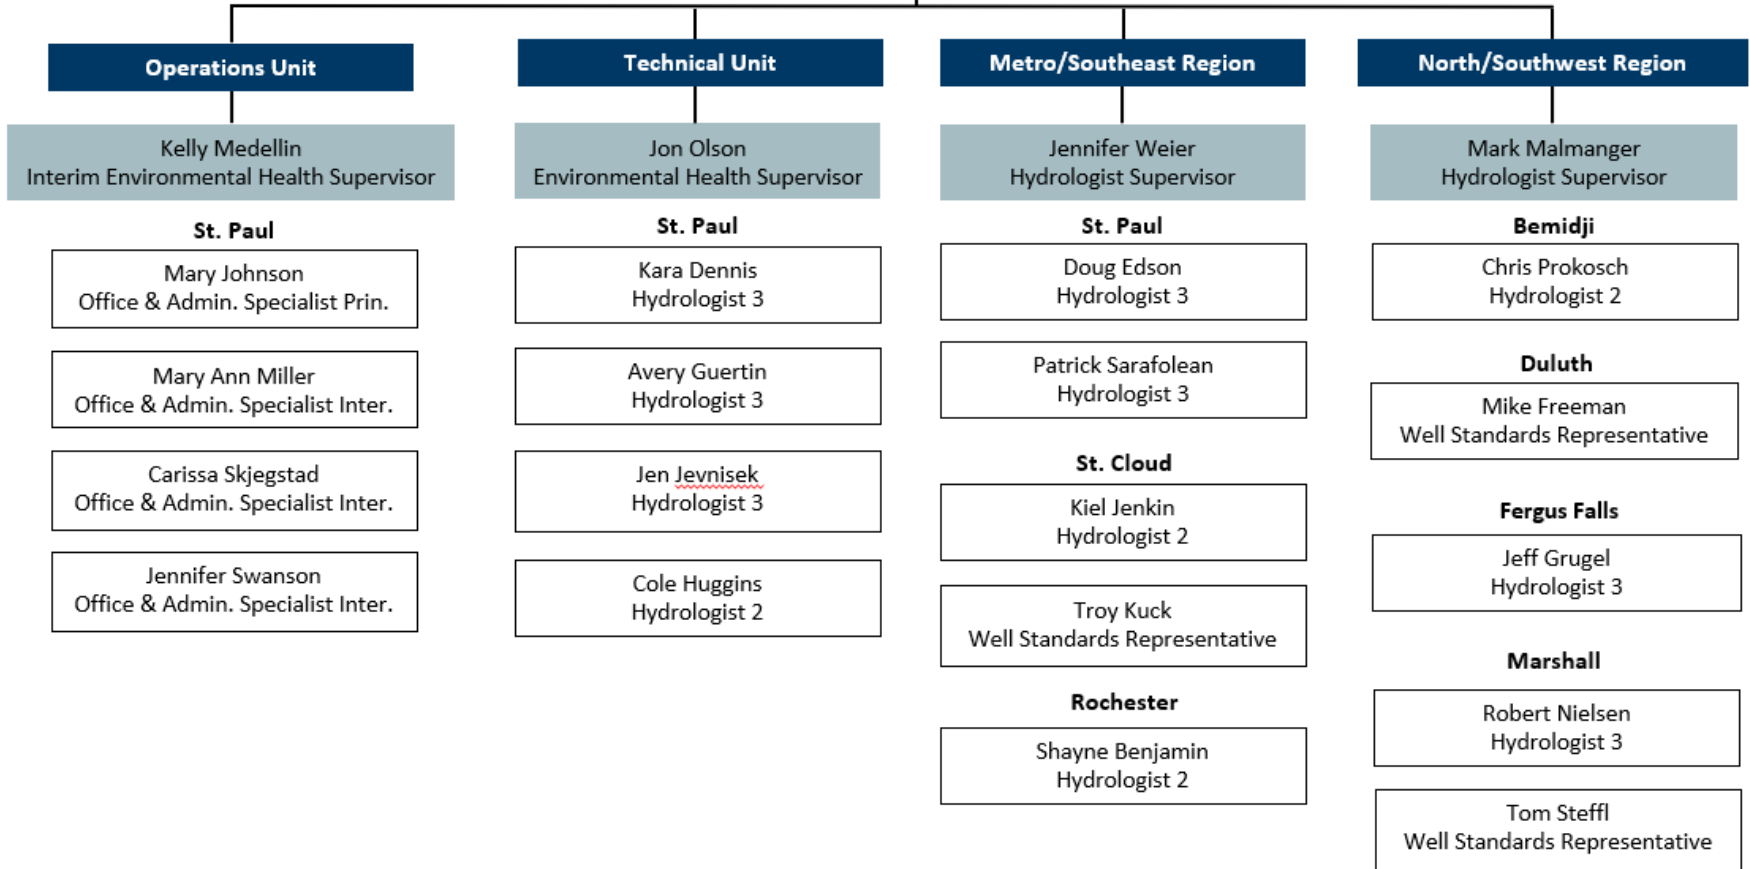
Operations Unit

Kelly Medellin
Interim Environmental Health Supervisor

St. Paul

Mary Johnson
Office & Admin. Specialist Prin.

Mary Ann Miller
Office & Admin. Specialist Inter.

Carissa Skjegstad
Office & Admin. Specialist Inter.

Jennifer Swanson
Office & Admin. Specialist Inter.

Technical Unit

Jon Olson
Environmental Health Supervisor

St. Paul

Kara Dennis
Hydrologist 3

Avery Guertin
Hydrologist 3

Jen Jevnisek
Hydrologist 3

Cole Huggins
Hydrologist 2

Metro/Southeast Region

Jennifer Weier
Hydrologist Supervisor

St. Paul

Doug Edson
Hydrologist 3

Patrick Sarafolean
Hydrologist 3

St. Cloud

Kiel Jenkin
Hydrologist 2

Troy Kuck
Well Standards Representative

Rochester

Shayne Benjamin
Hydrologist 2

North/Southwest Region

Mark Malmanger
Hydrologist Supervisor

Bemidji

Chris Prokosch
Hydrologist 2

Duluth

Mike Freeman
Well Standards Representative

Fergus Falls

Jeff Grugel
Hydrologist 3

Marshall

Robert Nielsen
Hydrologist 3

Tom Steffl
Well Standards Representative